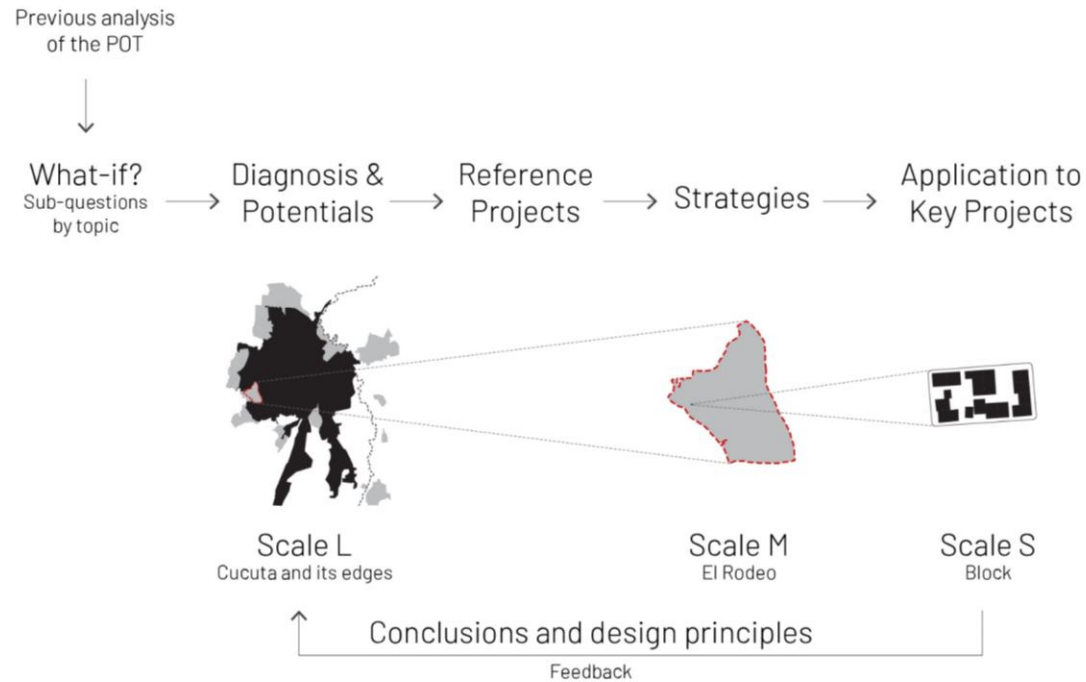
Previous analysis of the POT

What-if?
Sub-questions by topic

Diagnosis & Potentials

Reference Projects

Strategies

Application to Key Projects

Scale L
Cucuta and its edges

Scale M
El Rodeo

Scale S
Block

Conclusions and design principles

Feedback